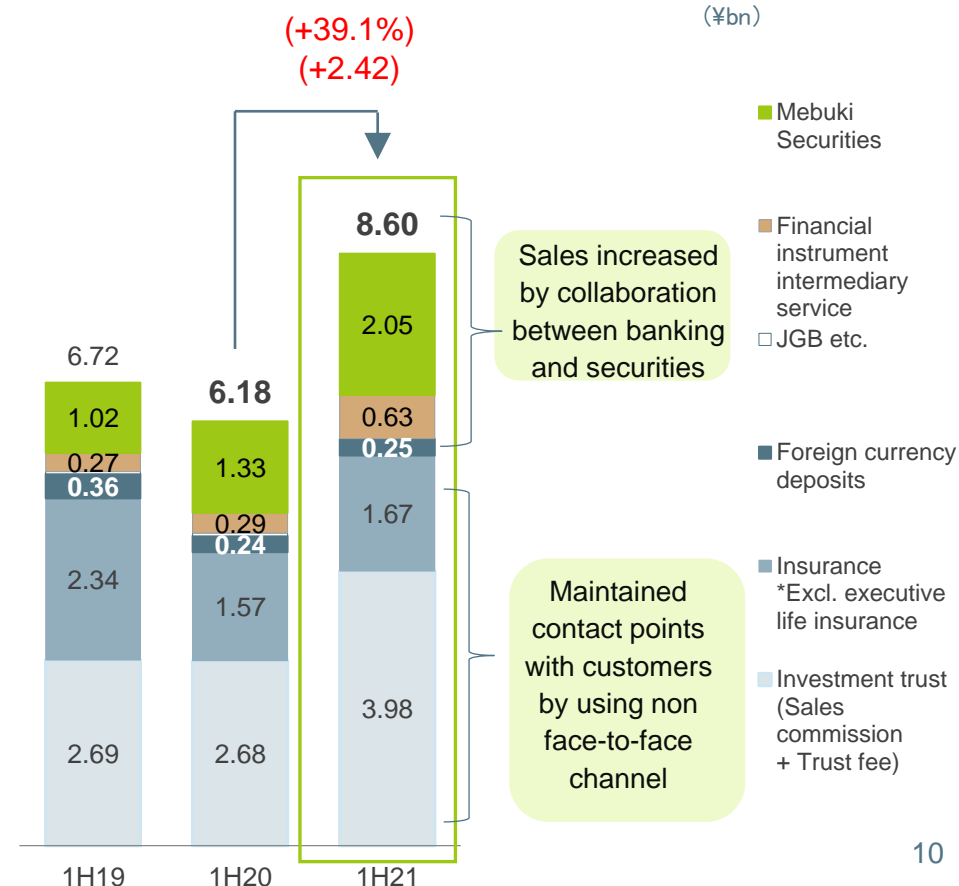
(+39.1%)
(+2.42)

(¥bn)

6.72
1.02
0.27
0.36
2.34
2.69

6.18
1.33
0.29
0.24
1.57
2.68

8.60
2.05
0.63
0.25
1.67
3.98

1H19
1H20
1H21

Sales increased by collaboration between banking and securities

Maintained contact points with customers by using non face-to-face channel

Mebuki Securities

Financial instrument intermediary service

JGB etc.

Foreign currency deposits

Insurance *Excl. executive life insurance

Investment trust (Sales commission + Trust fee)

10